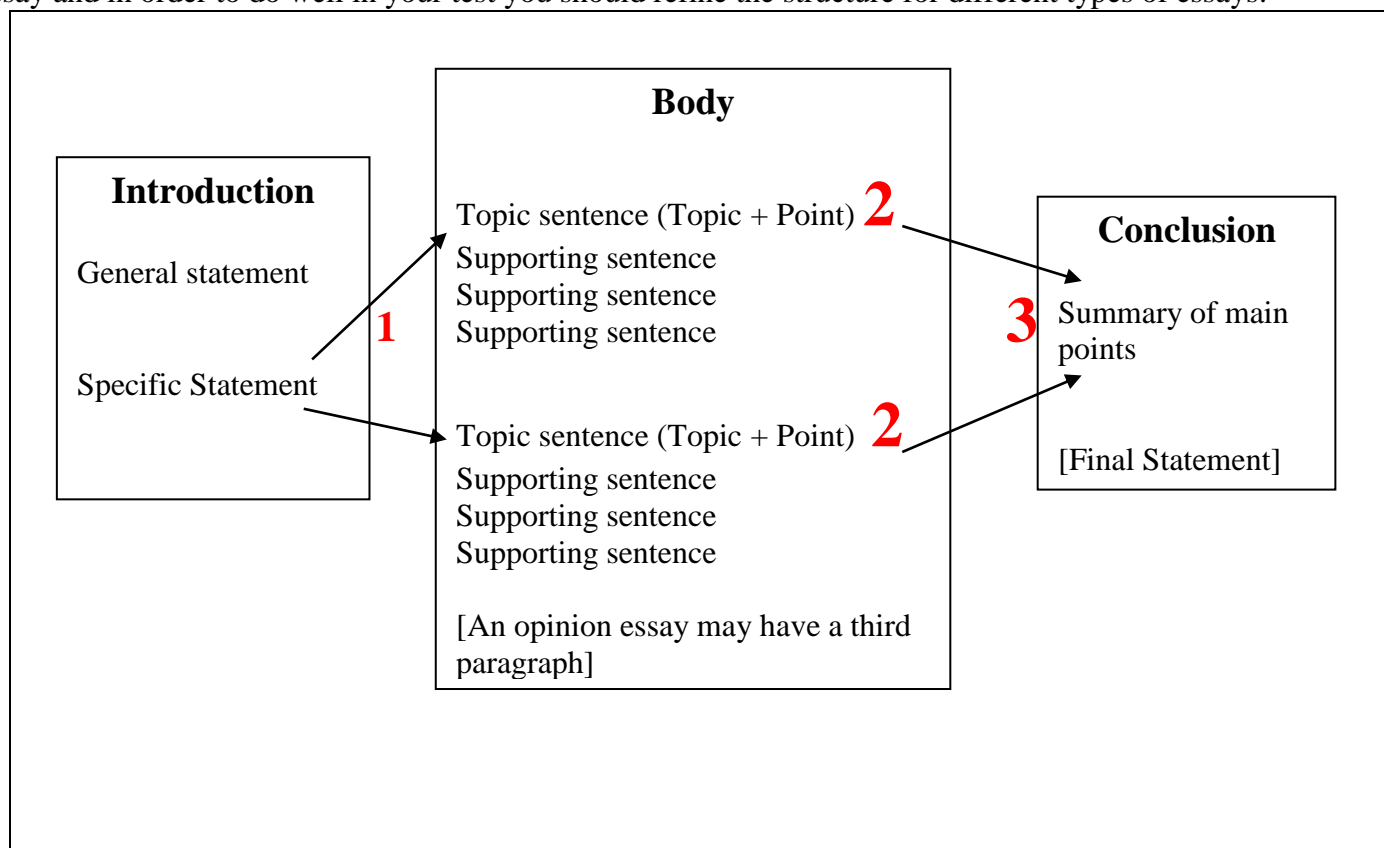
say and in order to do well in your test you should refine the structure for different types of essays.

Introduction

General statement

Specific Statement

1

Body

Topic sentence (Topic + Point) 2
Supporting sentence
Supporting sentence
Supporting sentence

Topic sentence (Topic + Point) 2
Supporting sentence
Supporting sentence
Supporting sentence

[An opinion essay may have a third paragraph]

Conclusion

3 Summary of main points

[Final Statement]